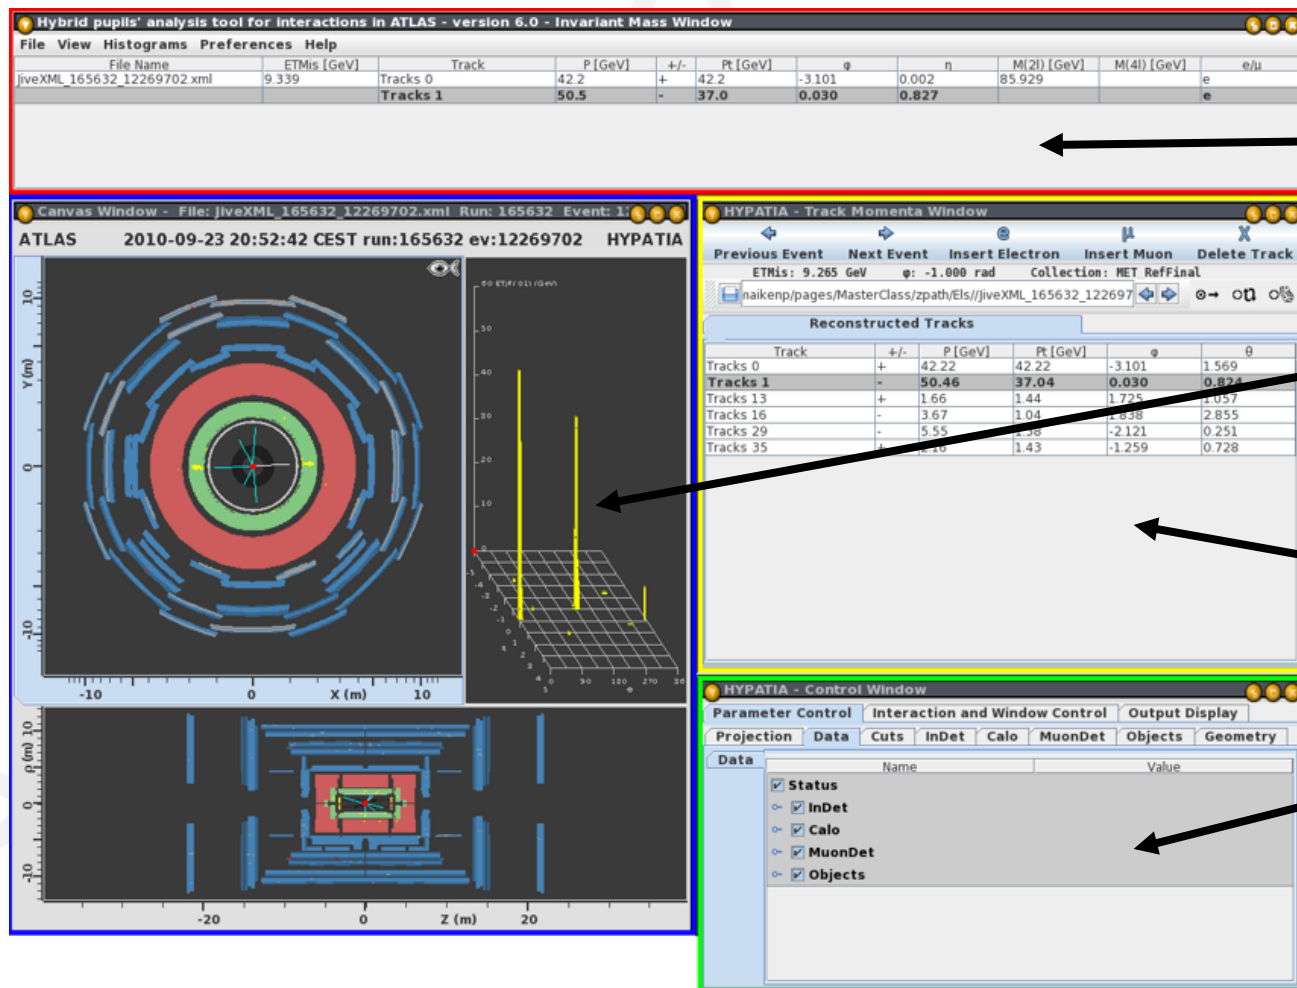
Hybrid pupils' analysis tool for interactions in ATLAS - version 6.0 - Invariant Mass Window

File View Histograms Preferences Help

| File Name | ETMis [GeV] | Track | P [GeV] | +/- | Pt [GeV] | φ | η | M(2l) [GeV] | M(4l) [GeV] | e/μ |
|---|---|---|---|---|---|---|---|---|---|---|
| JiveXML_165632_12269702.xml | 9.339 | Tracks 0 | 42.2 | + | 42.2 | -3.101 | 0.002 | 85.929 | | e |
| | | Tracks 1 | 50.5 | - | 37.0 | 0.030 | 0.827 | | | e |

Canvas Window - File: JiveXML_165632_12269702.xml Run: 165632 Event: 1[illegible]

ATLAS 2010-09-23 20:52:42 CEST run:165632 ev:12269702 HYPATIA

10 Y (m) 0 -10

-10 0 X (m) 10

ET/F (G1) (GeV) 50 40 30 20 10

90 180 270 φ

10 ρ (m) 0 -10

-20 0 Z (m) 20

HYPATIA - Track Momenta Window

Previous Event Next Event Insert Electron Insert Muon Delete Track

ETMis: 9.265 GeV φ: -1.000 rad Collection: MET RefFinal

naikenp/pages/MasterClass/zpath/Els//JiveXML_165632_122697

Reconstructed Tracks

| Track | +/- | P [GeV] | Pt [GeV] | φ | θ |
|---|---|---|---|---|---|
| Tracks 0 | + | 42.22 | 42.22 | -3.101 | 1.569 |
| Tracks 1 | - | 50.46 | 37.04 | 0.030 | 0.824 |
| Tracks 13 | + | 1.66 | 1.44 | 1.725 | 1.057 |
| Tracks 16 | - | 3.67 | 1.04 | 1.838 | 2.855 |
| Tracks 29 | - | 5.55 | 1.38 | -2.121 | 0.251 |
| Tracks 35 | + | 2.16 | 1.43 | -1.259 | 0.728 |

HYPATIA - Control Window

Parameter Control Interaction and Window Control Output Display

Projection Data Cuts InDet Calo MuonDet Objects Geometry

Data

| Name | Value |
|---|---|
| Status | |
| InDet | |
| Calo | |
| MuonDet | |
| Objects | |